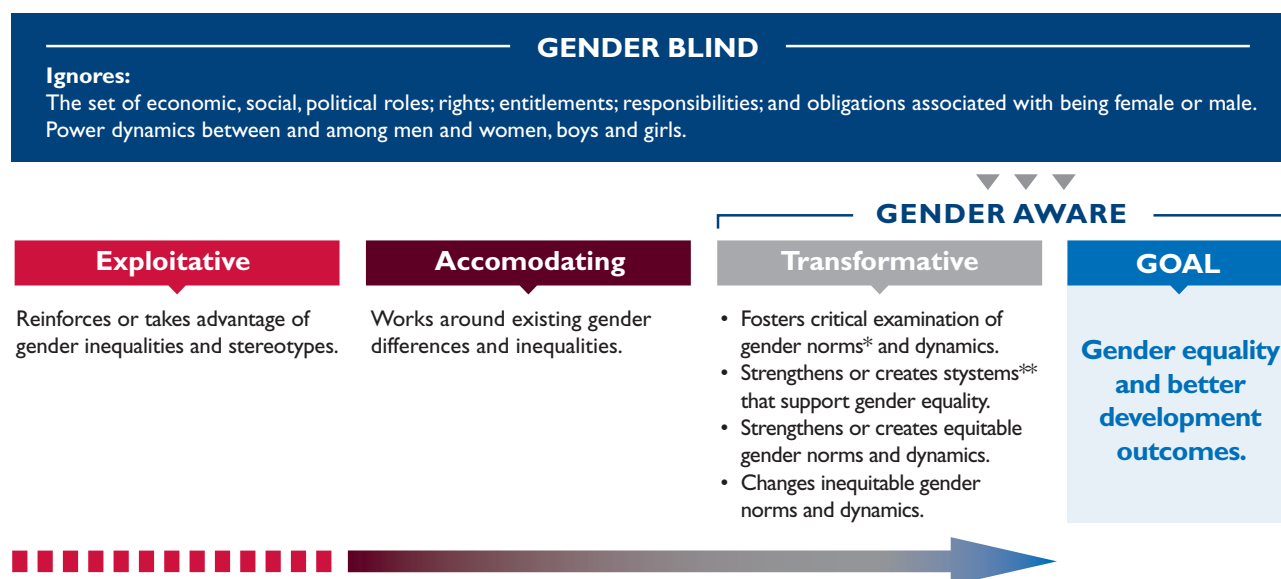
GENDER BLIND

**Ignores:**
The set of economic, social, political roles; rights; entitlements; responsibilities; and obligations associated with being female or male. Power dynamics between and among men and women, boys and girls.

GENDER AWARE

Exploitative

Reinforces or takes advantage of gender inequalities and stereotypes.

Accomodating

Works around existing gender differences and inequalities.

Transformative

• Fosters critical examination of gender norms* and dynamics.
• Strengthens or creates stystems** that support gender equality.
• Strengthens or creates equitable gender norms and dynamics.
• Changes inequitable gender norms and dynamics.

GOAL

Gender equality and better development outcomes.